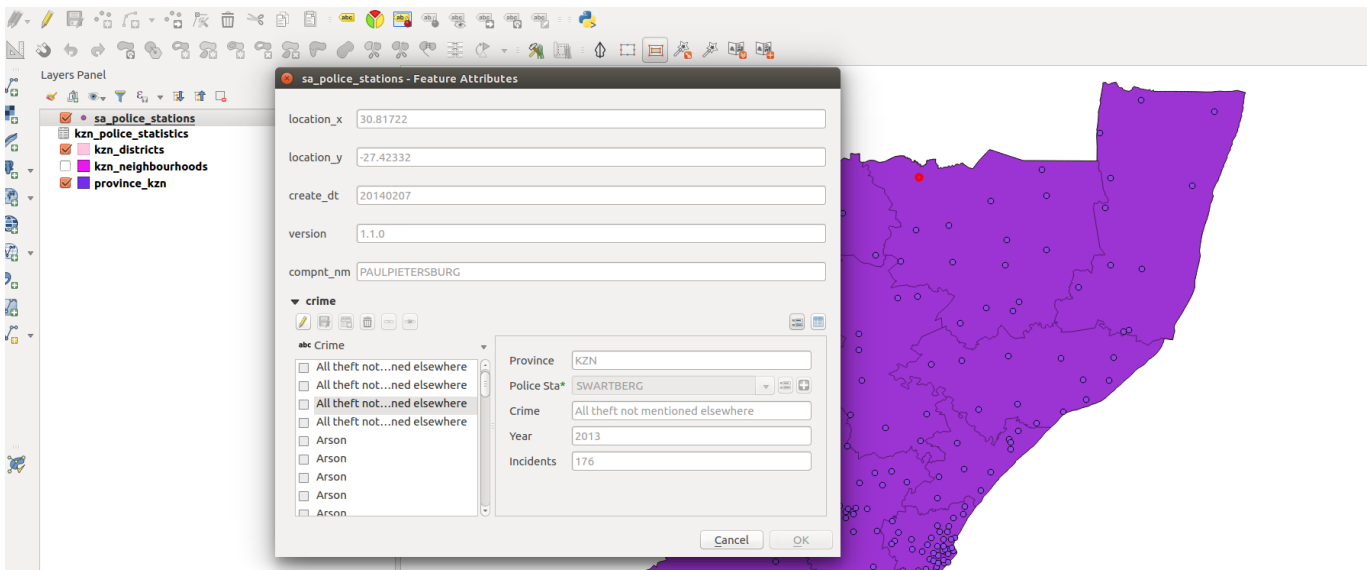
Layers Panel

sa_police_stations
kzn_police_statistics
kzn_districts
kzn_neighbourhoods
province_kzn

sa_police_stations - Feature Attributes

location_x 30.81722
location_y -27.42332
create_dt 20140207
version 1.1.0
compnt_nm PAULPIETERSBURG

crime

Crime
All theft not...ned elsewhere
All theft not...ned elsewhere
All theft not...ned elsewhere
All theft not...ned elsewhere
Arson
Arson
Arson
Arson
Arson

Province KZN
Police Sta* SWARTBERG
Crime All theft not mentioned elsewhere
Year 2013
Incidents 176

Cancel
OK